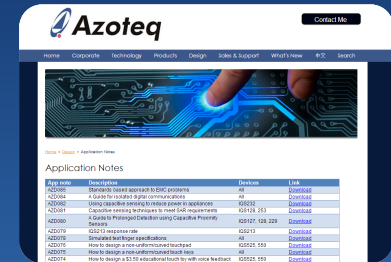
Azoteq

Contact Me

Home Corporate Technology Products Design Sales & Support What's New 中文 Search

Home > Design > Application Notes

Application Notes

| App note | Description | Devices | Link |
|---|---|---|---|
| AZD085 | Standards based approach to EMC problems | All | Download |
| AZD084 | A Guide for isolated digital communications | All | Download |
| AZD082 | Using capacitive sensing to reduce power in appliances | IQS232 | Download |
| AZD081 | Capacitive sensing techniques to meet SAR requirements | IQS128, 253 | Download |
| AZD080 | A Guide to Prolonged Detection using Capacitive Proximity Sensors | IQS127, 128, 229 | Download |
| AZD079 | IQS213 response rate | IQS213 | Download |
| AZD078 | Simulated test finger specifications | All | Download |
| AZD076 | How to design a non-uniform/curved touchpad | IQS525, 550 | Download |
| AZD075 | How to design a non-uniform/curved touch keys | All | Download |
| AZD074 | How to design a $3.50 educational touch toy with voice feedback | IQS525, 550 | Download |